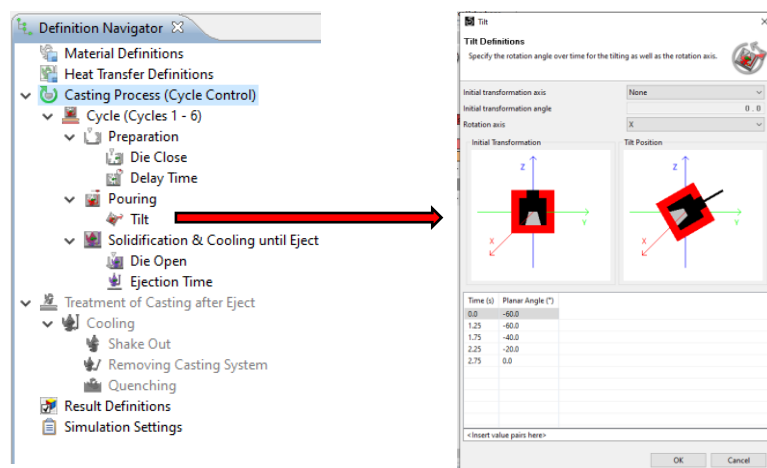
Definition Navigator ☒

Material Definitions
Heat Transfer Definitions
Casting Process (Cycle Control)
Cycle (Cycles 1 - 6)
Preparation
Die Close
Delay Time
Pouring
Tilt
Solidification & Cooling until Eject
Die Open
Ejection Time
Treatment of Casting after Eject
Cooling
Shake Out
Removing Casting System
Quenching
Result Definitions
Simulation Settings

Tilt

Tilt Definitions
Specify the rotation angle over time for the tilting as well as the rotation axis.

Initial transformation axis None
Initial transformation angle 0 . 0
Rotation axis X

Initial Transformation
Tilt Position

Z
Y
X
Z
Y
X

| Time (s) | Planar Angle (°) |
|---|---|
| 0.0 | -60.0 |
| 1.25 | -60.0 |
| 1.75 | -40.0 |
| 2.25 | -20.0 |
| 2.75 | 0.0 |

<Insert value pairs here>

OK
Cancel